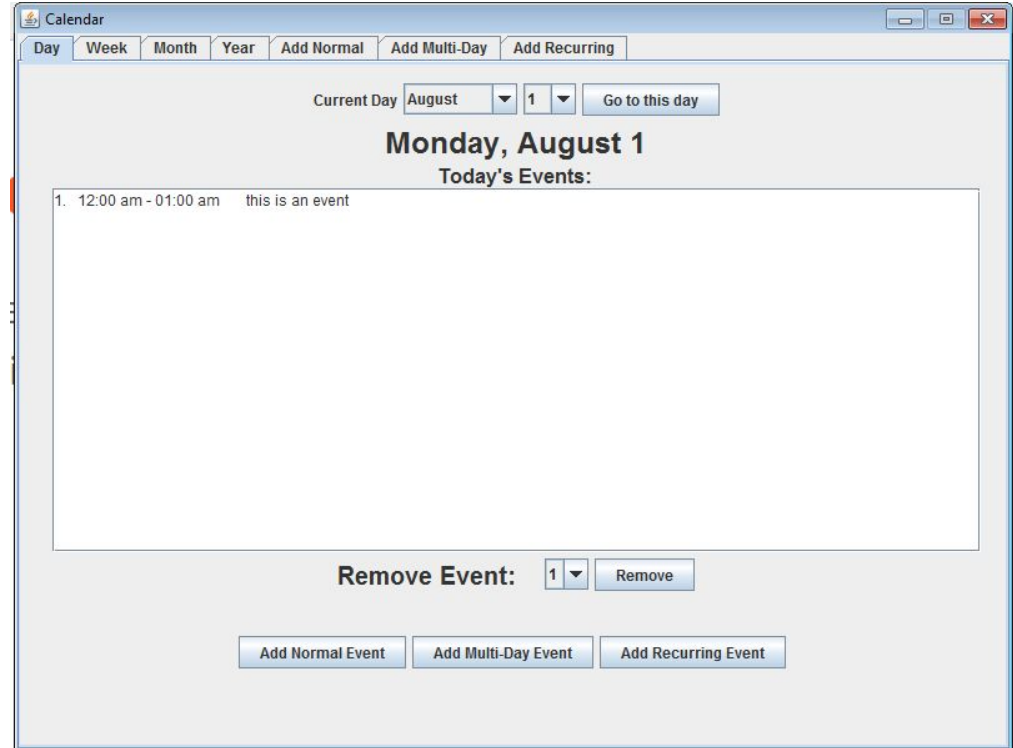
Calendar

Day | Week | Month | Year | Add Normal | Add Multi-Day | Add Recurring

Current Day August 1 Go to this day

Monday, August 1

Today's Events:

1. 12:00 am - 01:00 am this is an event

Remove Event: 1 Remove

Add Normal Event Add Multi-Day Event Add Recurring Event